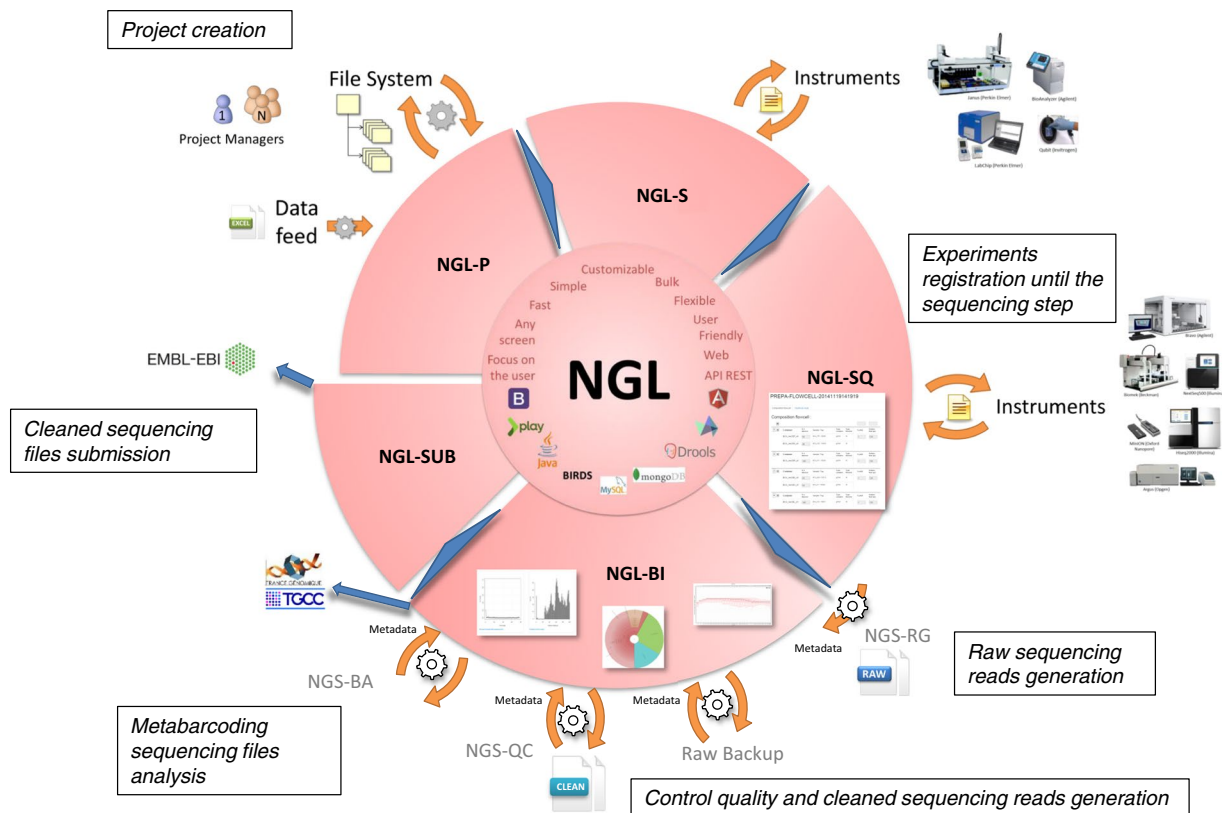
Project creation

File System

1 N
Project Managers

Instruments

Janus (Perkin Elmer) BioAnalyzer (Agilent)
LabChip (Perkin Elmer) Qubit (Invitrogen)

EXCEL Data feed

NGL-S

NGL-P

Experiments registration until the sequencing step

Customizable
Simple
Bulk
Fast
Flexible
Any screen
User Friendly
Focus on the user
Web
API REST

NGL

play
Java
BIRDS
MySQL
mongoDB
Drools

EMBL-EBI

Cleaned sequencing files submission

NGL-SUB

NGL-SQ

PREPA-FLOWCELL-20141119141918

Instruments

Bravo (Agilent)
Biomek (Beckman)
NextSeq500 (Illumina)
MinION (Oxford Nanopore)
HiseqX (Illumina)
Argus (Opgen)

NGL-BI

FRANCE GENOMIQUE
TGCC

Metadata

NGS-BA

Metadata

Metadata

NGS-RG

Metadata

RAW

Raw sequencing reads generation

Metabarcoding sequencing files analysis

NGS-QC

Raw Backup

CLEAN

Control quality and cleaned sequencing reads generation